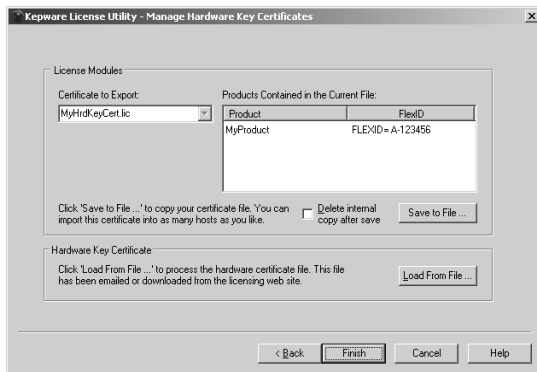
Kepware License Utility - Manage Hardware Key Certificates

License Modules

Certificate to Export:

MyHrdKeyCert.lic

Products Contained in the Current File:

| Product | FlexID |
|---|---|
| MyProduct | FLEXID= A-123456 |

Click 'Save to File ...' to copy your certificate file. You can import this certificate into as many hosts as you like.

Delete internal copy after save

Save to File ...

Hardware Key Certificate

Click 'Load From File ...' to process the hardware certificate file. This file has been emailed or downloaded from the licensing web site.

Load From File ...

< Back

Finish

Cancel

Help